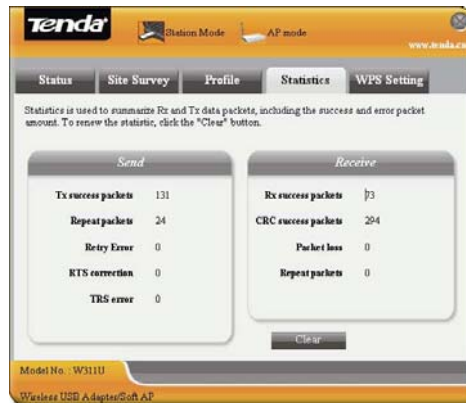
Tenda
Station Mode
AP mode
www.tenda.c

Status
Site Survey
Profile
Statistics
WPS Setting

Statistics is used to summarize Rx and Tx data packets, including the success and error packet amount. To renew the statistic, click the "Clear" button.

Send

| | |
|---|---|
| Tx success packets | 131 |
| Repeat packets | 24 |
| Retry Error | 0 |
| RTS correction | 0 |
| TRS error | 0 |

Receive

| | |
|---|---|
| Rx success packets | 73 |
| CRC success packets | 294 |
| Packet loss | 0 |
| Repeat packets | 0 |

Clear

Model No. : W311U

Wireless USB Adapter/Soft AP